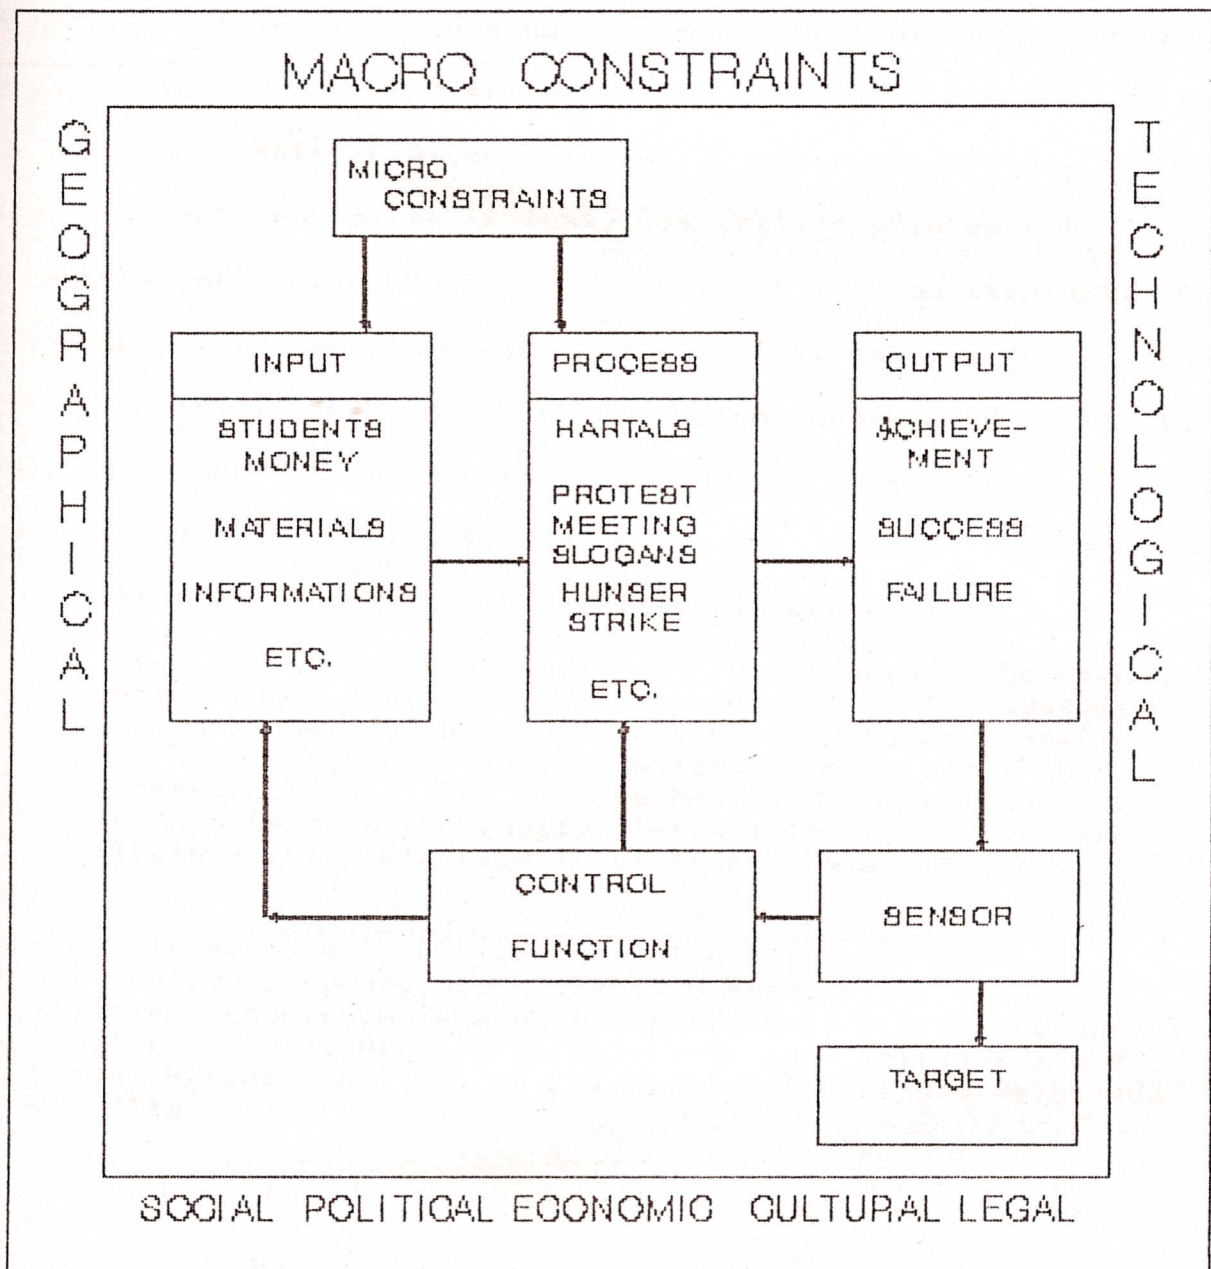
MACRO CONSTRAINTS

GEOGRAPHICAL

TECHNOLOGICAL

MICRO CONSTRAINTS

INPUT

STUDENTS
MONEY

MATERIALS

INFORMATIONS

ETC.

PROCESS

HARTALS

PROTEST MEETING
SLOGANS
HUNSER STRIKE

ETC.

OUTPUT

ACHIEVEMENT

SUCCESS

FAILURE

CONTROL

FUNCTION

SENSOR

TARGET

SOCIAL POLITICAL ECONOMIC CULTURAL LEGAL